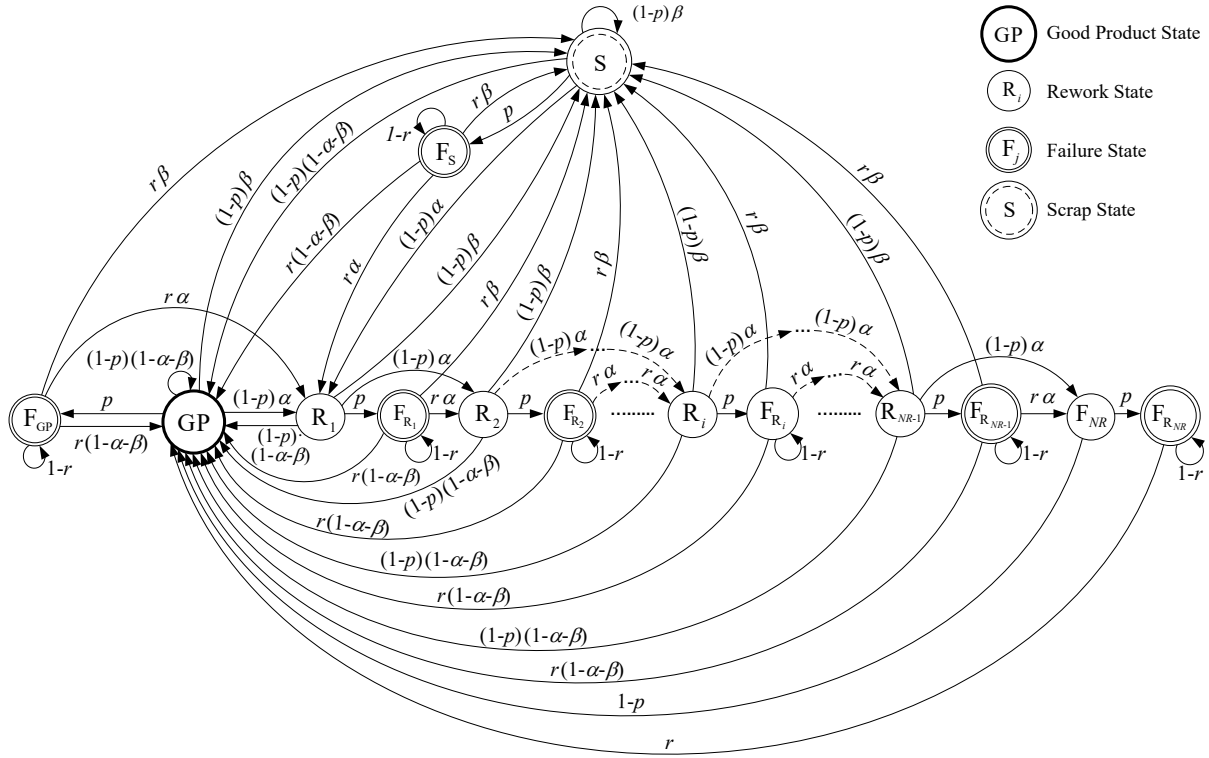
$(1-p)\beta$

S

GP Good Product State

$R_i$ Rework State

$F_j$ Failure State

S Scrap State

$r\beta$

$1-r$

$F_S$

$r\beta$

$p$

$(1-p)\beta$

$(1-p)(1-\alpha-\beta)$

$r(1-\alpha-\beta)$

$r\alpha$

$(1-p)\alpha$

$(1-p)\beta$

$r\beta$

$(1-p)\beta$

$r\beta$

$(1-p)\beta$

$r\beta$

$r\beta$

$(1-p)\beta$

$r\alpha$

$(1-p)(1-\alpha-\beta)$

$(1-p)\alpha$

$(1-p)\alpha$

$(1-p)\alpha$

$(1-p)\alpha$

$(1-p)\alpha$

$(1-p)\alpha$

$F_{GP}$

$p$

$r(1-\alpha-\beta)$

$1-r$

GP

$(1-p)\alpha$

$(1-p)$

$(1-\alpha-\beta)$

$R_1$

$p$

$F_{R_1}$

$r\alpha$

$1-r$

$R_2$

$p$

$F_{R_2}$

$r\alpha$

$r\alpha$

$1-r$

.........

$R_i$

$p$

$F_{R_i}$

$r\alpha$

$r\alpha$

$1-r$

.........

$R_{NR-1}$

$p$

$F_{R_{NR-1}}$

$1-r$

$r\alpha$

$F_{NR}$

$p$

$F_{R_{NR}}$

$1-r$

$r(1-\alpha-\beta)$

$(1-p)(1-\alpha-\beta)$

$r(1-\alpha-\beta)$

$(1-p)(1-\alpha-\beta)$

$r(1-\alpha-\beta)$

$(1-p)(1-\alpha-\beta)$

$r(1-\alpha-\beta)$

$1-p$

$r$